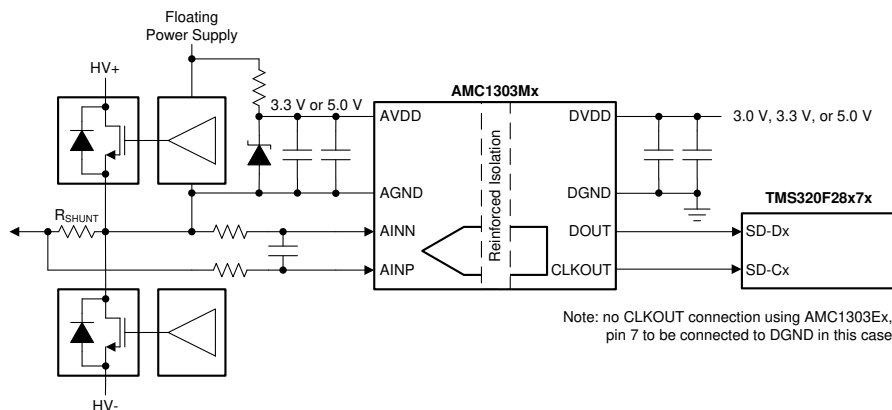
Floating Power Supply

HV+

3.3 V or 5.0 V

AMC1303Mx

AVDD

DVDD

3.0 V, 3.3 V, or 5.0 V

Reinforced Isolation

AGND

DGND

TMS320F28x7x

$R_{SHUNT}$

AINN

DOUT

SD-Dx

AINP

CLKOUT

SD-Cx

Note: no CLKOUT connection using AMC1303Ex, pin 7 to be connected to DGND in this case

HV-